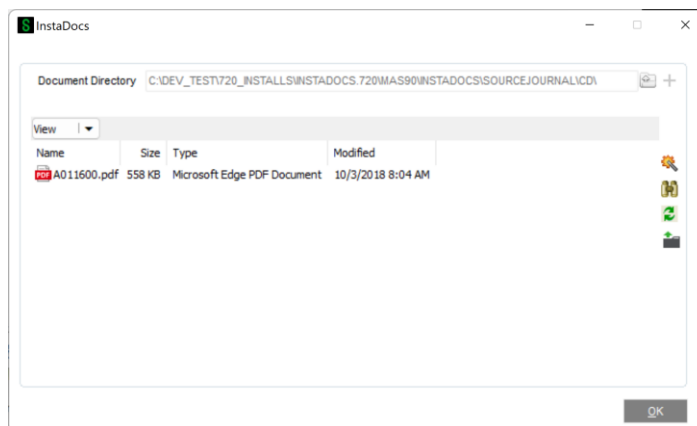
InstaDocs

Document Directory C:\DEV_TEST\720_INSTALLS\INSTADOCS.720\MAS90\INSTADOCS\SOURCEJOURNAL\CD\

View

| Name | Size | Type | Modified |
|---|---|---|---|
| A011600.pdf | 558 KB | Microsoft Edge PDF Document | 10/3/2018 8:04 AM |

OK